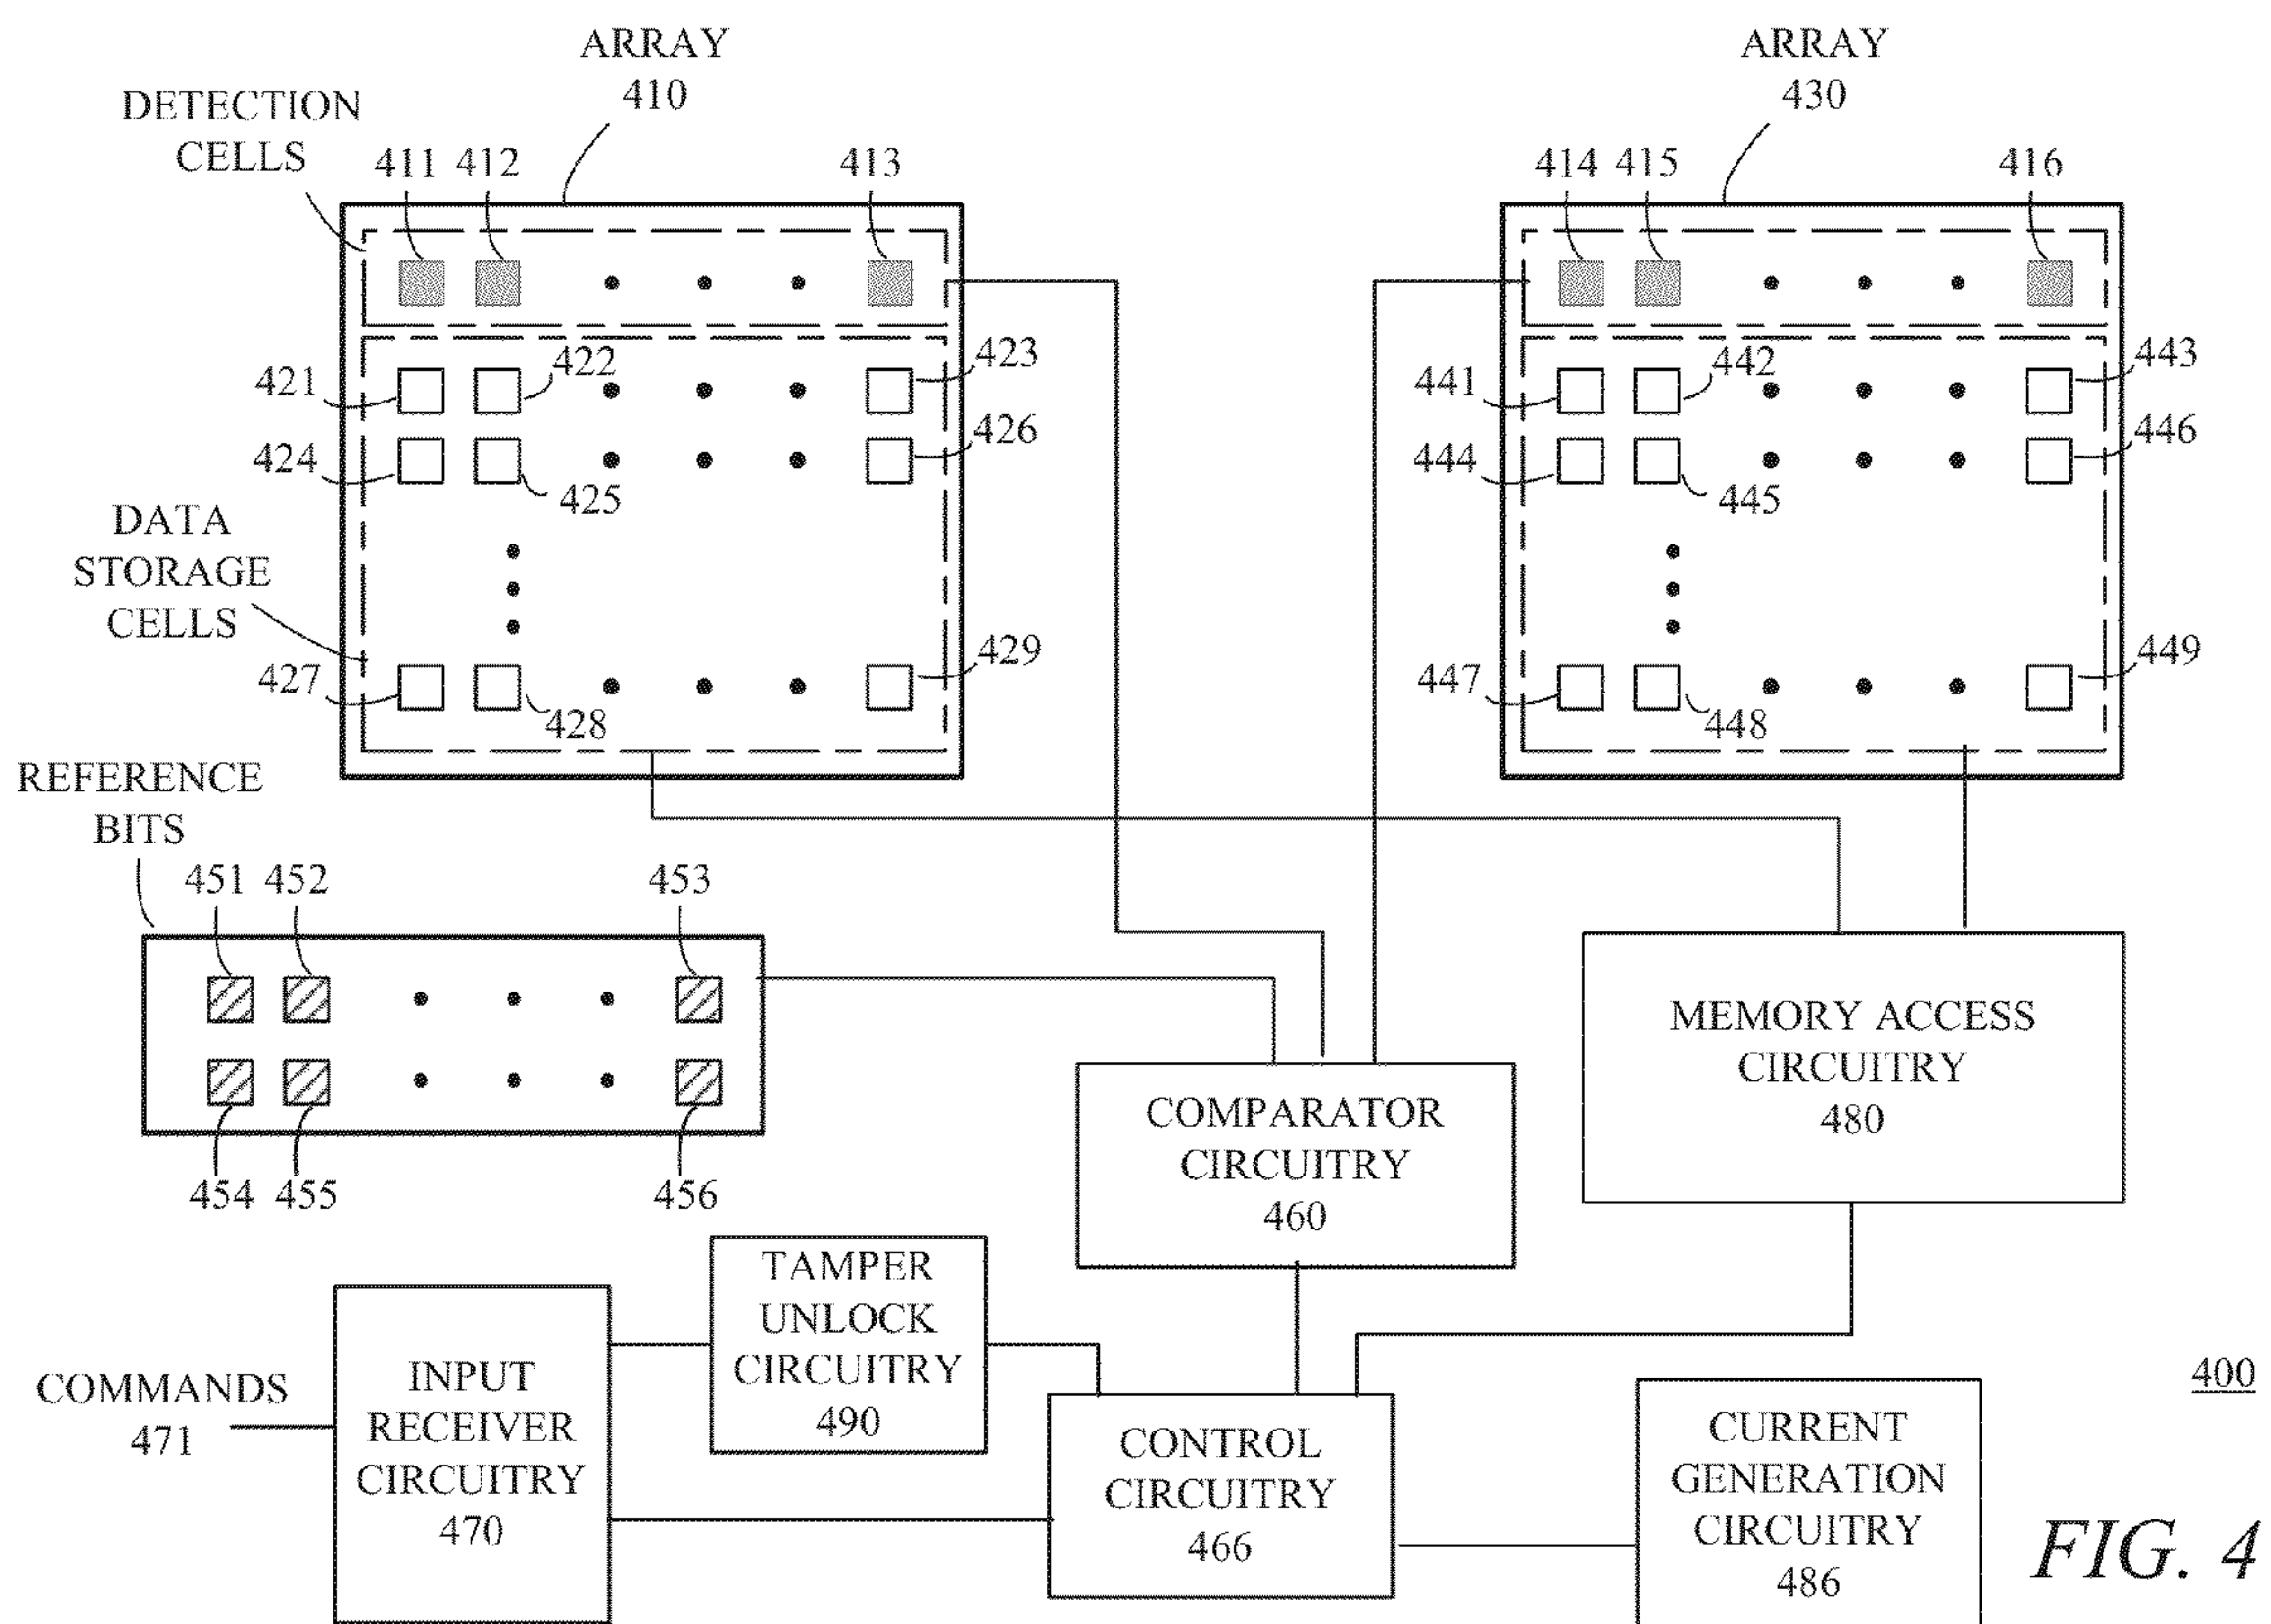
ARRAY
410

DETECTION
CELLS

411 412 413

421 422 423
424 425 426

DATA
STORAGE
CELLS

427 428 429

ARRAY
430

414 415 416

441 442 443
444 445 446

447 448 449

REFERENCE
BITS

451 452 453

454 455 456

COMPARATOR
CIRCUITRY
460

MEMORY ACCESS
CIRCUITRY
480

TAMPER
UNLOCK
CIRCUITRY
490

COMMANDS
471

INPUT
RECEIVER
CIRCUITRY
470

CONTROL
CIRCUITRY
466

CURRENT
GENERATION
CIRCUITRY
486

400

FIG. 4